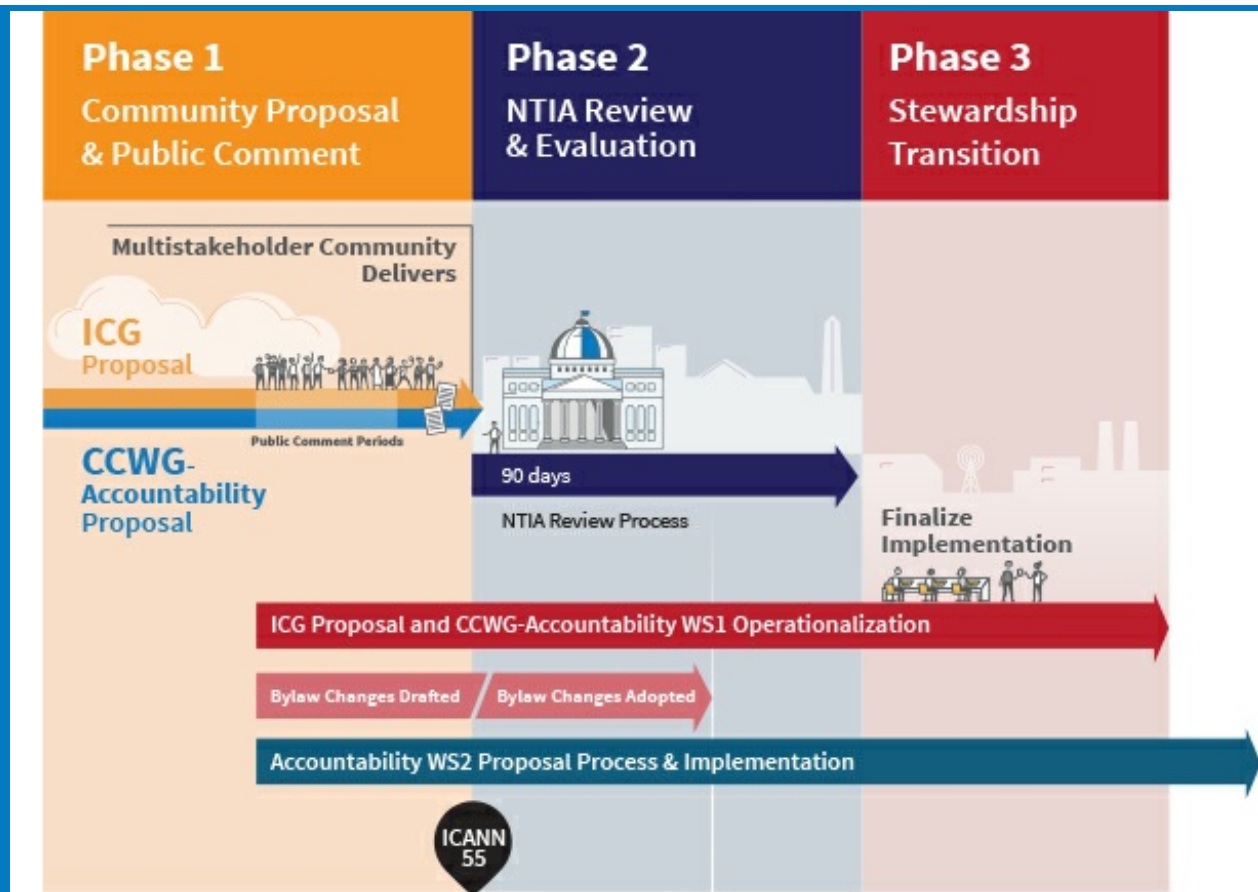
Phase 1
Community Proposal & Public Comment

Phase 2
NTIA Review & Evaluation

Phase 3
Stewardship Transition

Multistakeholder Community Delivers

ICG Proposal

Public Comment Periods

CCWG-Accountability Proposal

90 days

NTIA Review Process

Finalize Implementation

ICG Proposal and CCWG-Accountability WS1 Operationalization

Bylaw Changes Drafted

Bylaw Changes Adopted

Accountability WS2 Proposal Process & Implementation

ICANN 55